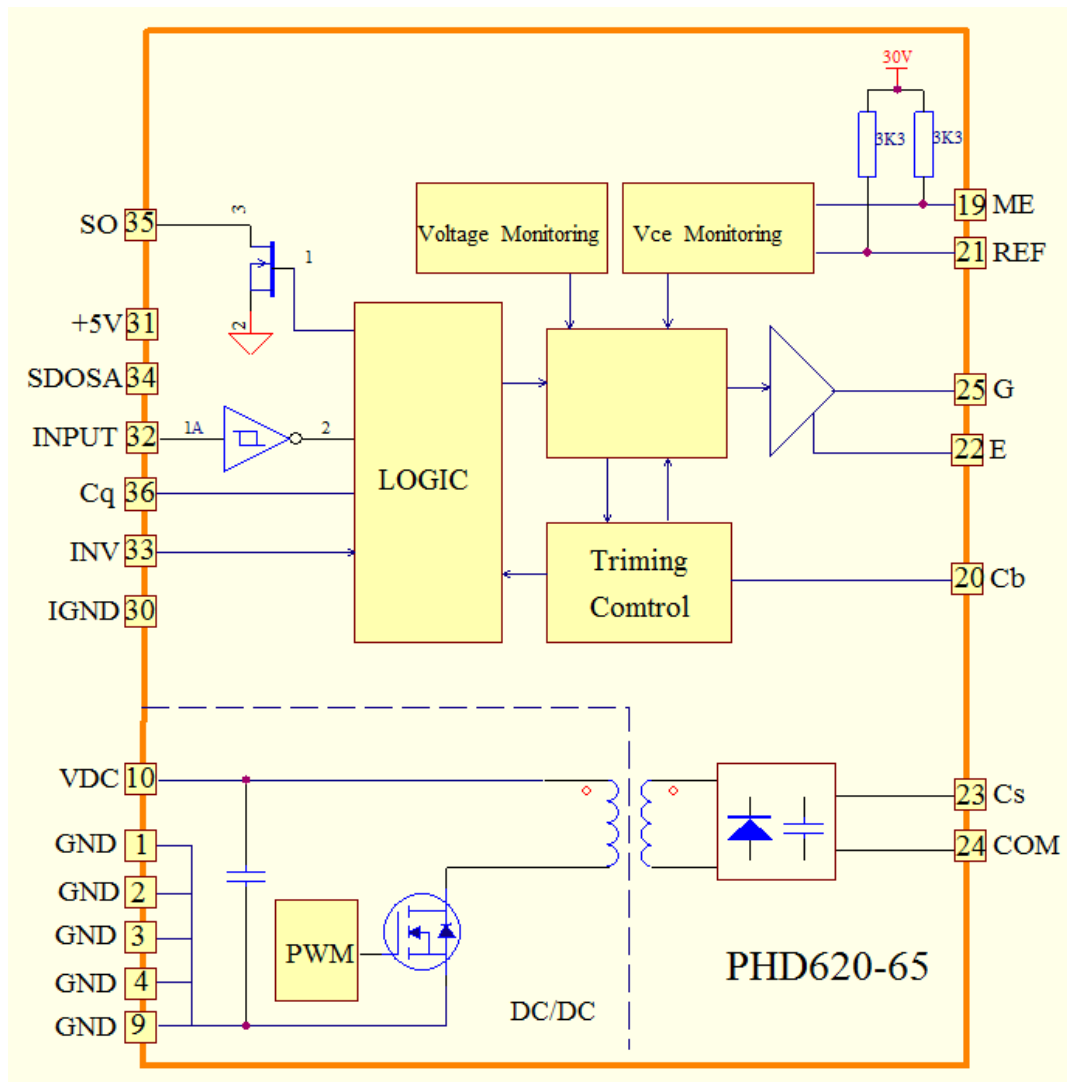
30V

3K3

3K3

Voltage Monitoring

Vce Monitoring

SO 35

3

1

2

19 ME

21 REF

+5V 31

SDOSA 34

INPUT 32

1A

2

LOGIC

25 G

22 E

Cq 36

INV 33

IGND 30

Triming Comtrol

20 Cb

VDC 10

GND 1

GND 2

GND 3

GND 4

GND 9

PWM

DC/DC

23 Cs

24 COM

PHD620-65